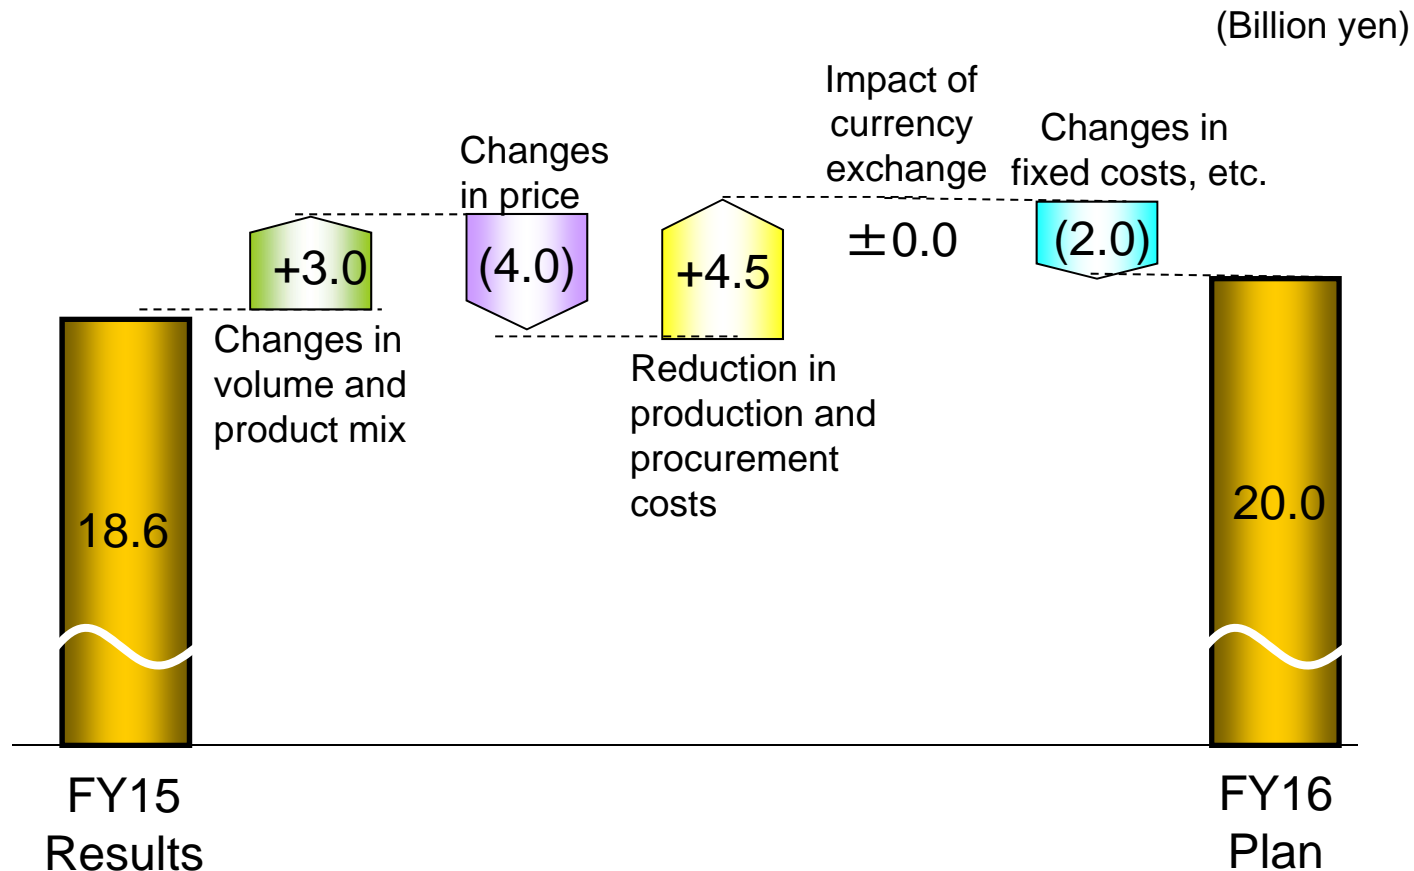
(Billion yen)

Changes in price

Impact of currency exchange

Changes in fixed costs, etc.

+3.0

(4.0)

+4.5

±0.0

(2.0)

Changes in volume and product mix

Reduction in production and procurement costs

18.6

20.0

FY15 Results

FY16 Plan